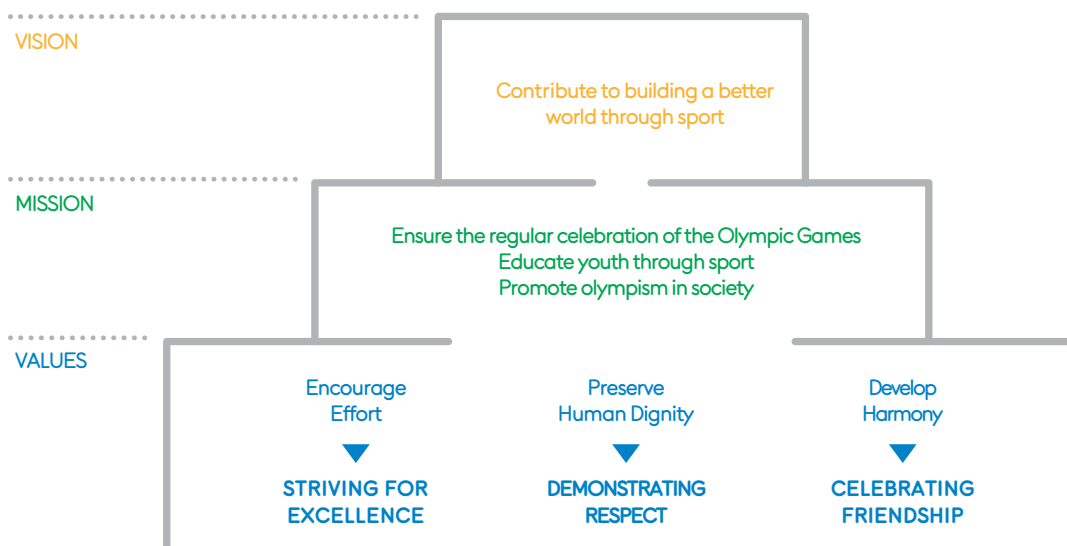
VISION

Contribute to building a better world through sport

MISSION

Ensure the regular celebration of the Olympic Games
Educate youth through sport
Promote olympism in society

VALUES

Encourage Effort

STRIVING FOR EXCELLENCE

Preserve Human Dignity

DEMONSTRATING RESPECT

Develop Harmony

CELEBRATING FRIENDSHIP